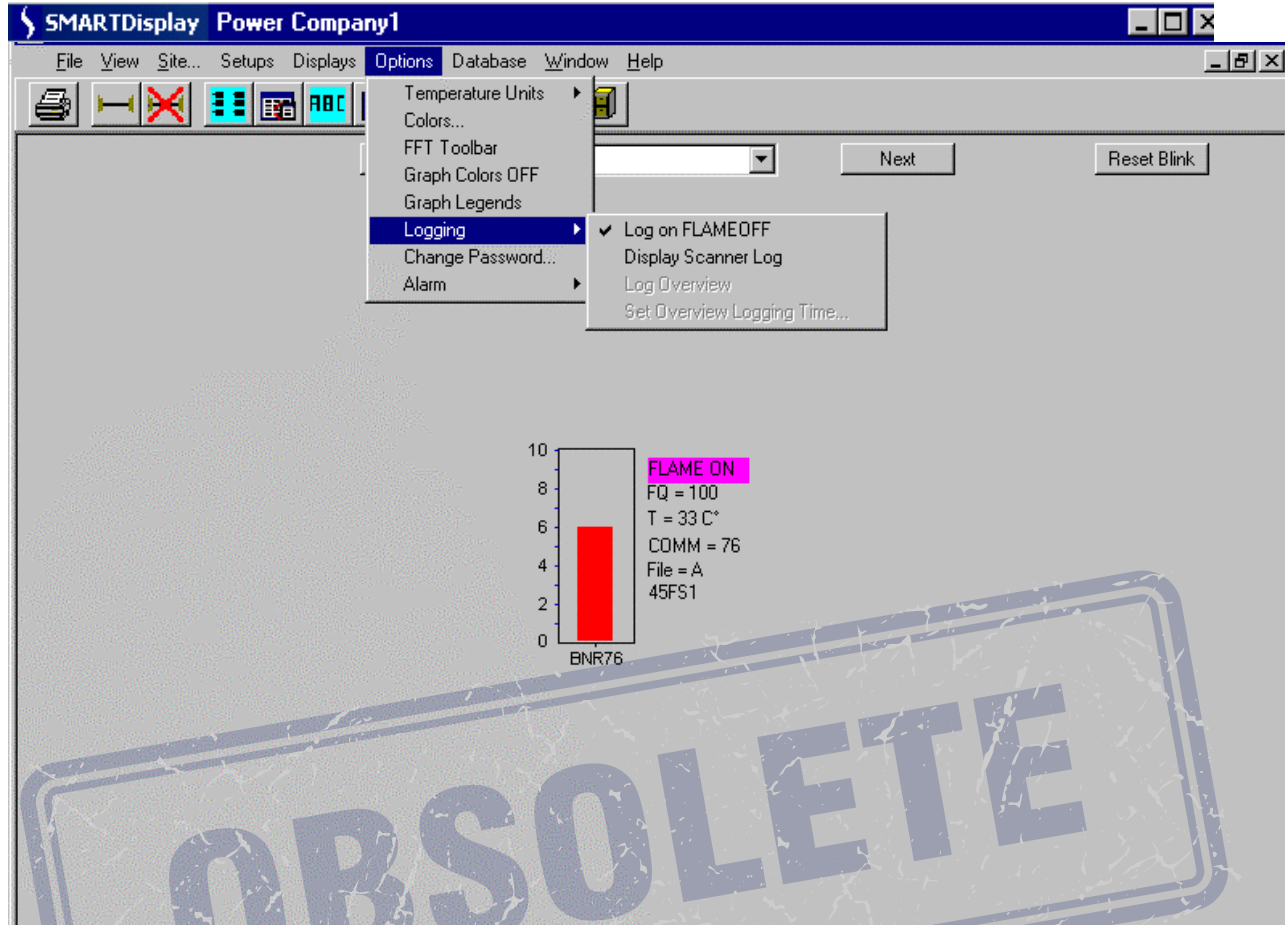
SMARTDisplay Power Company1

File View Site... Setups Displays Options Database Window Help

Temperature Units
Colors...
FFT Toolbar
Graph Colors OFF
Graph Legends
Logging
Change Password...
Alarm

✔ Log on FLAMEOFF
Display Scanner Log
Log Overview
Set Overview Logging Time...

Next

Reset Blink

10
8
6
4
2
0
BNR76

FLAME ON
FQ = 100
T = 33 C°
COMM = 76
File = A
45FS1

OBSOLETE